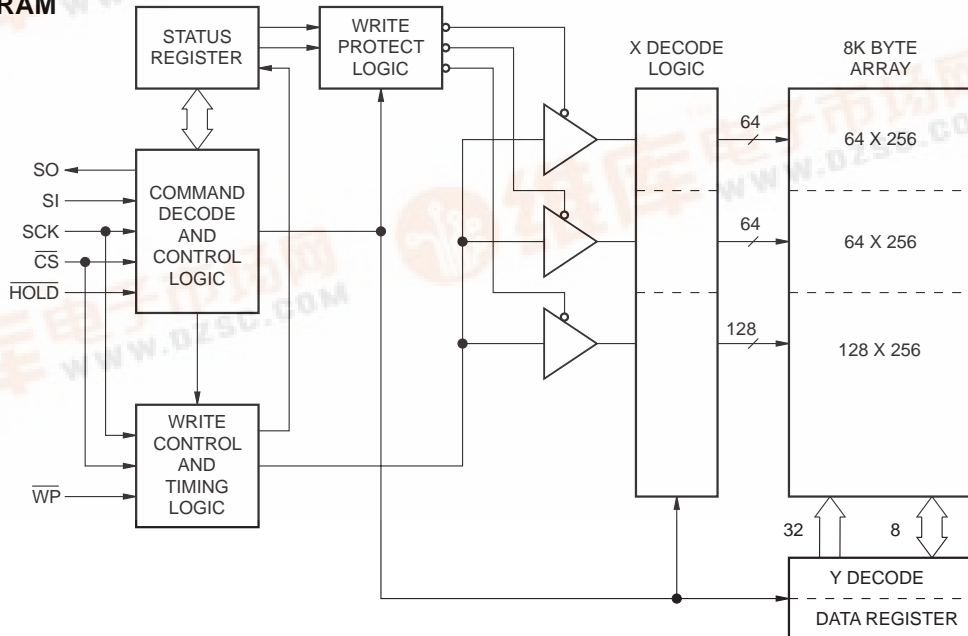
RAM

STATUS REGISTER

WRITE PROTECT LOGIC

X DECODE LOGIC

8K BYTE ARRAY

SO

SI

SCK

$\overline{CS}$

$\overline{HOLD}$

COMMAND DECODE AND CONTROL LOGIC

64

64 X 256

64

64 X 256

128

128 X 256

WRITE CONTROL AND TIMING LOGIC

$\overline{WP}$

32

8

Y DECODE

DATA REGISTER

WWW.DZSC.COM